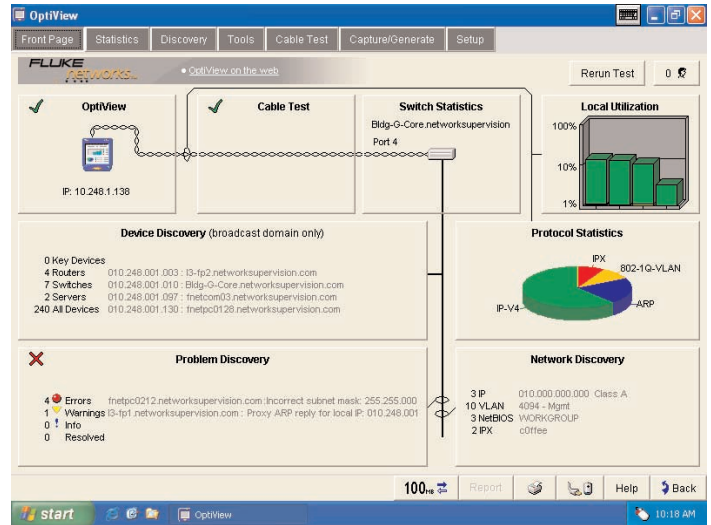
OptiView

Front Page | Statistics | Discovery | Tools | Cable Test | Capture/Generate | Setup

FLUKE networks.

• OptiView on the web

Rerun Test

0

OptiView

IP: 10.248.1.138

Cable Test

Switch Statistics

Bldg-G-Core.networksupervision

Port 4

Local Utilization

100%

10%

1%

Device Discovery (broadcast domain only)

0 Key Devices
4 Routers 010.248.001.003 : l3-fp2.networksupervision.com
7 Switches 010.248.001.010 : Bldg-G-Core.networksupervision.com
2 Servers 010.248.001.097 : fnetcom03.networksupervision.com
240 All Devices 010.248.001.130 : fnetpc0128.networksupervision.com

Protocol Statistics

IPX
802-1Q-VLAN
ARP
IP-V4

Problem Discovery

4 Errors fnetpc0212.networksupervision.com : Incorrect subnet mask: 255.255.000
1 Warnings l3-fp1.networksupervision.com : Proxy ARP reply for local IP: 010.248.001
0 Info
0 Resolved

Network Discovery

3 IP 010.000.000.000 Class A
10 VLAN 4094 - Mgmt
3 NetBIOS WORKGROUP
2 IPX c0ffee

100

Report

Help

Back

start

OptiView

10:18 AM